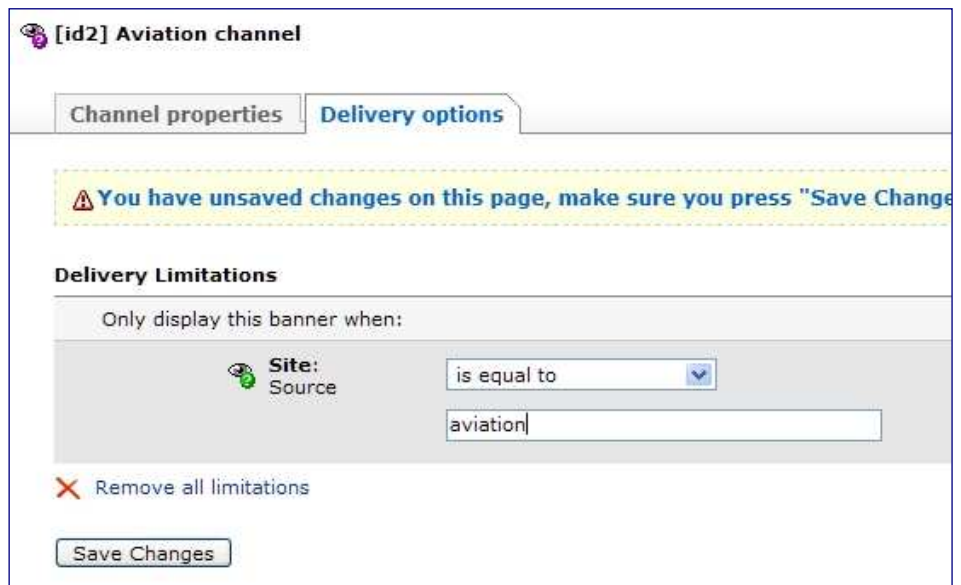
[id2] Aviation channel

Channel properties | Delivery options

You have unsaved changes on this page, make sure you press "Save Change

Delivery Limitations

Only display this banner when:

Site:
Source

is equal to

aviation

Remove all limitations

Save Changes